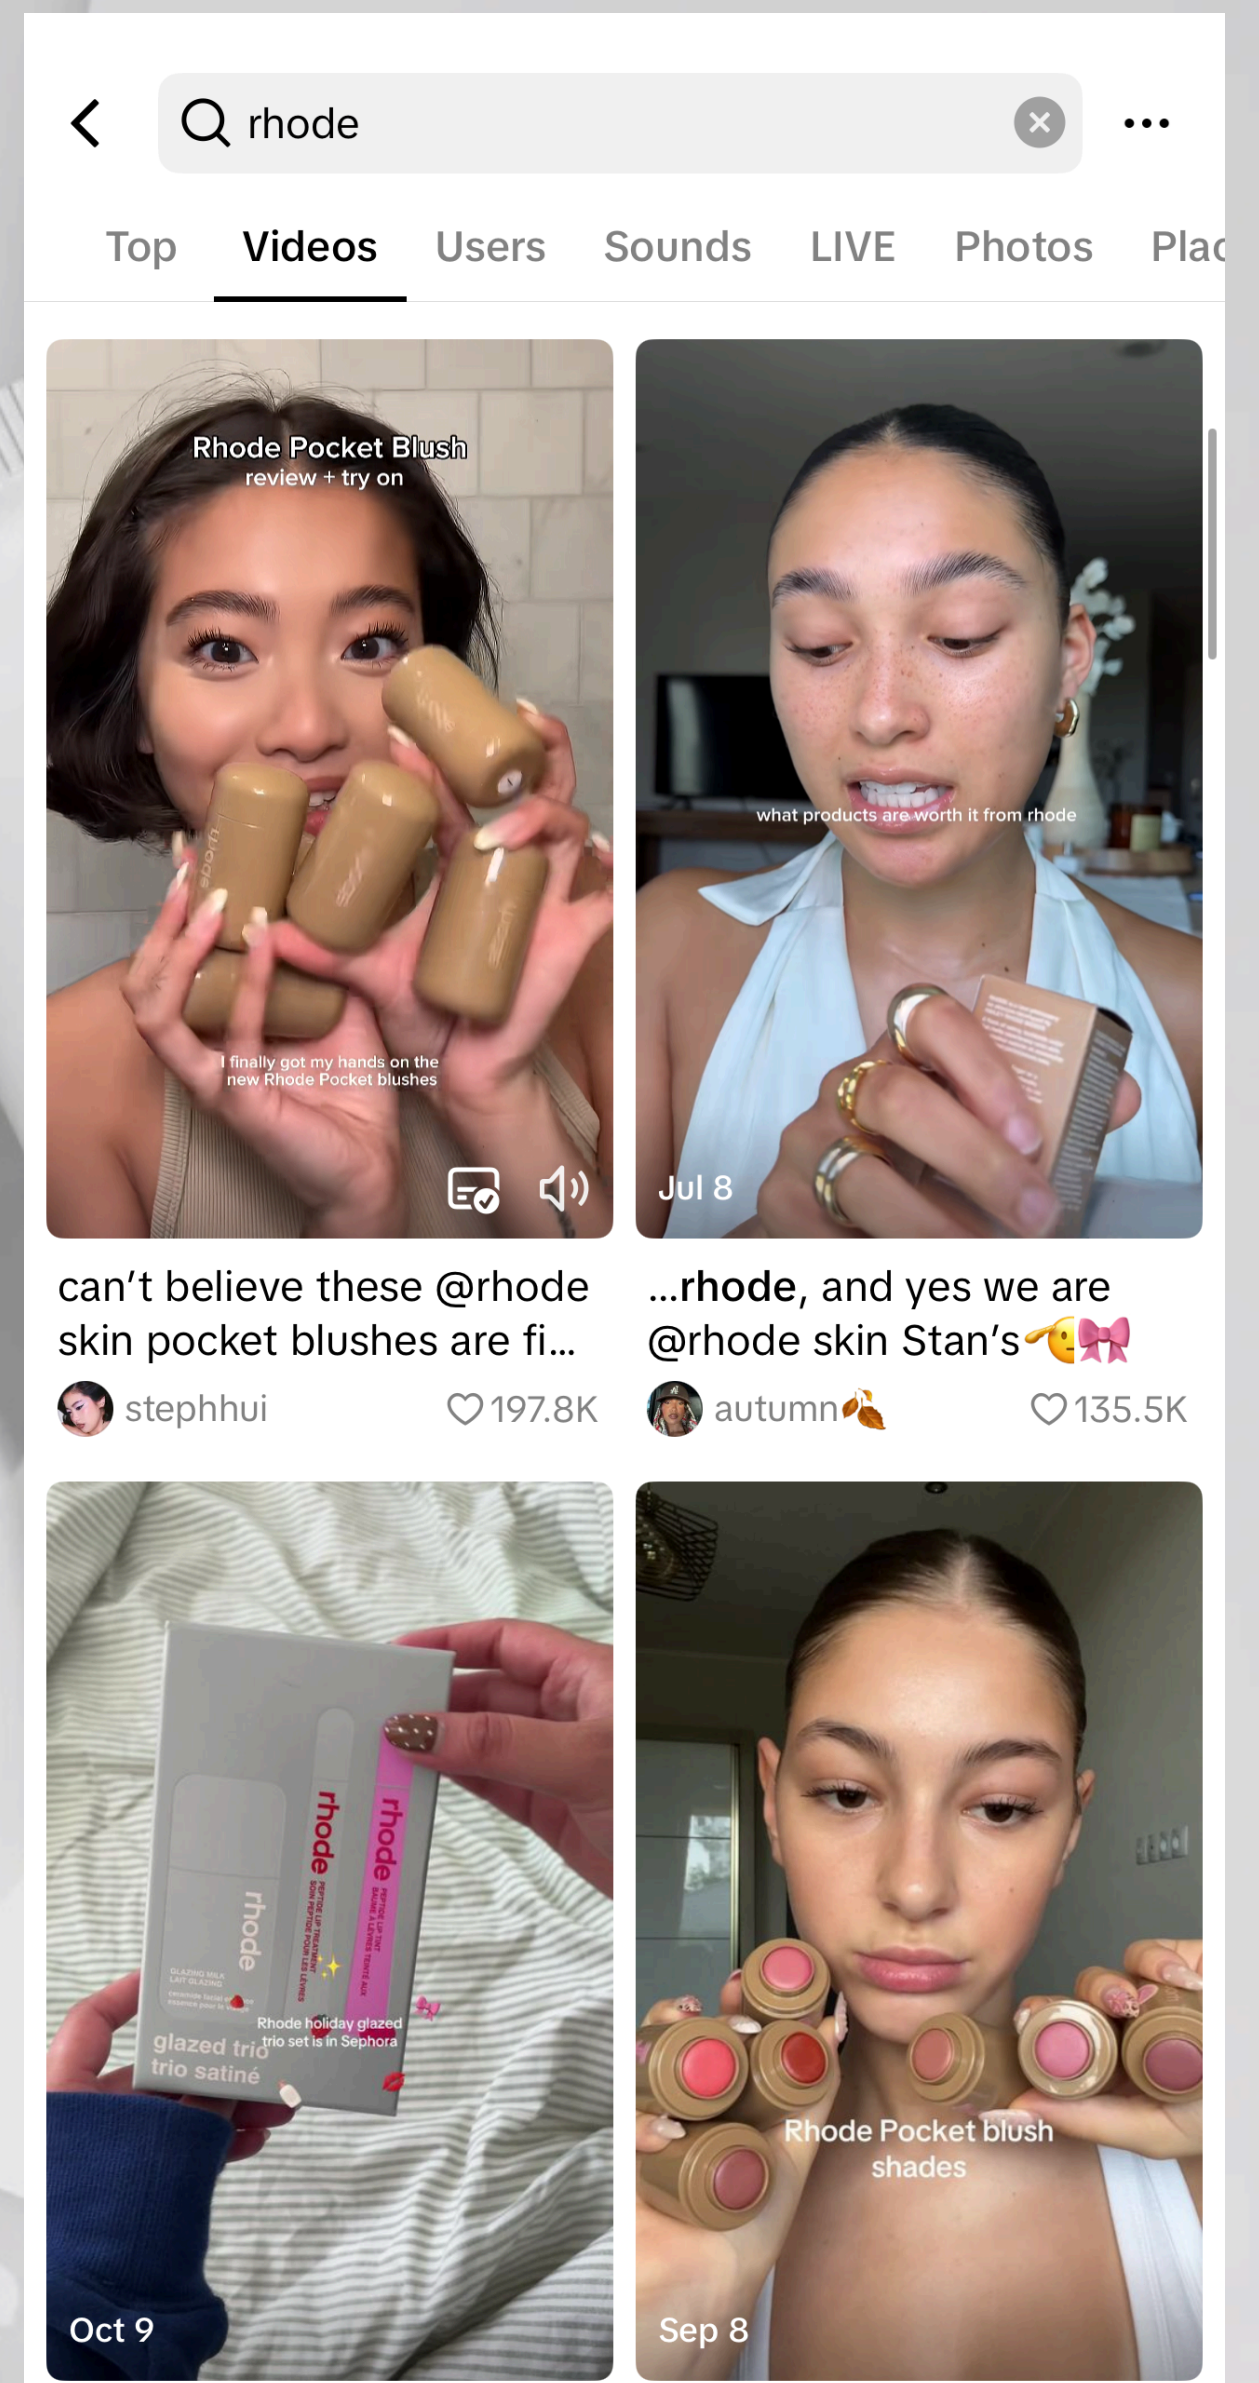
rhode

Top Videos Users Sounds LIVE Photos Plac

Rhode Pocket Blush
review + try on

I finally got my hands on the new Rhode Pocket blushes

can't believe these @rhode skin pocket blushes are fi...
stephhui 197.8K

what products are worth it from rhode

Jul 8

...rhode, and yes we are @rhode skin Stan's🫡🎀
autumn🍂 135.5K

rhode
rhode
rhode
Rhode holiday glazed trio set is in Sephora
glazed trio
trio satiné

Oct 9

Rhode Pocket blush shades

Sep 8